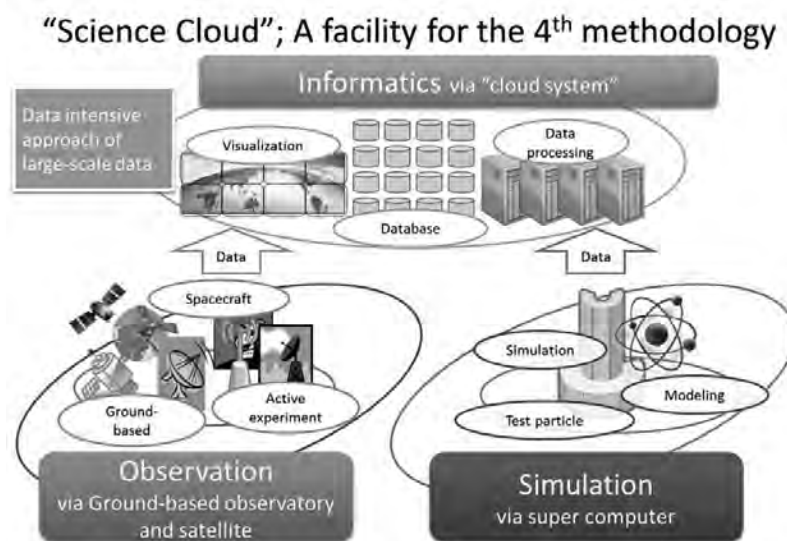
"Science Cloud"; A facility for the 4$^{th}$ methodology

Informatics via "cloud system"

Data intensive approach of large-scale data

Visualization

Data processing

Database

Data

Data

Spacecraft

Ground-based

Active experiment

Simulation

Modeling

Test particle

Observation via Ground-based observatory and satellite

Simulation via super computer